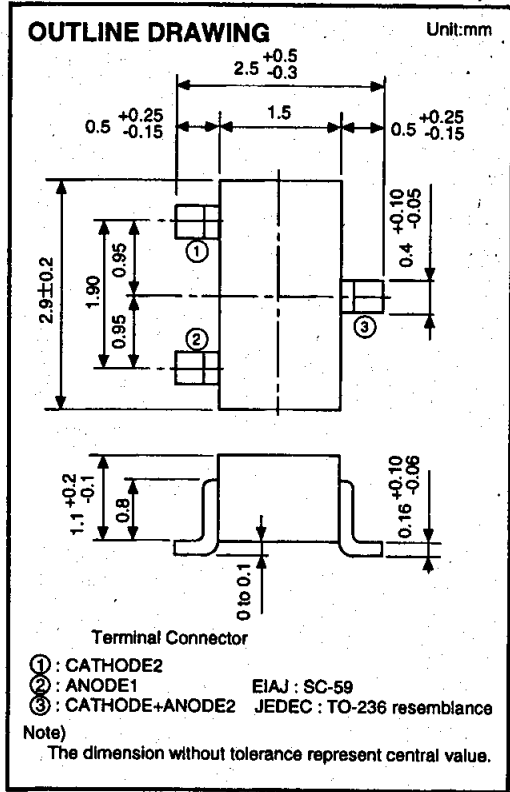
OUTLINE DRAWING

Unit:mm

$2.5^{+0.5}_{-0.3}$

$0.5^{+0.25}_{-0.15}$

1.5

$0.5^{+0.25}_{-0.15}$

$2.9\pm0.2$

1.90

0.95

0.95

①

②

③

$0.4^{+0.10}_{-0.05}$

$1.1^{+0.2}_{-0.1}$

0.8

$0.16^{+0.10}_{-0.06}$

0 to 0.1

Terminal Connector

① : CATHODE2
② : ANODE1
③ : CATHODE+ANODE2

EIAJ : SC-59
JEDEC : TO-236 resemblance

Note)
The dimension without tolerance represent central value.